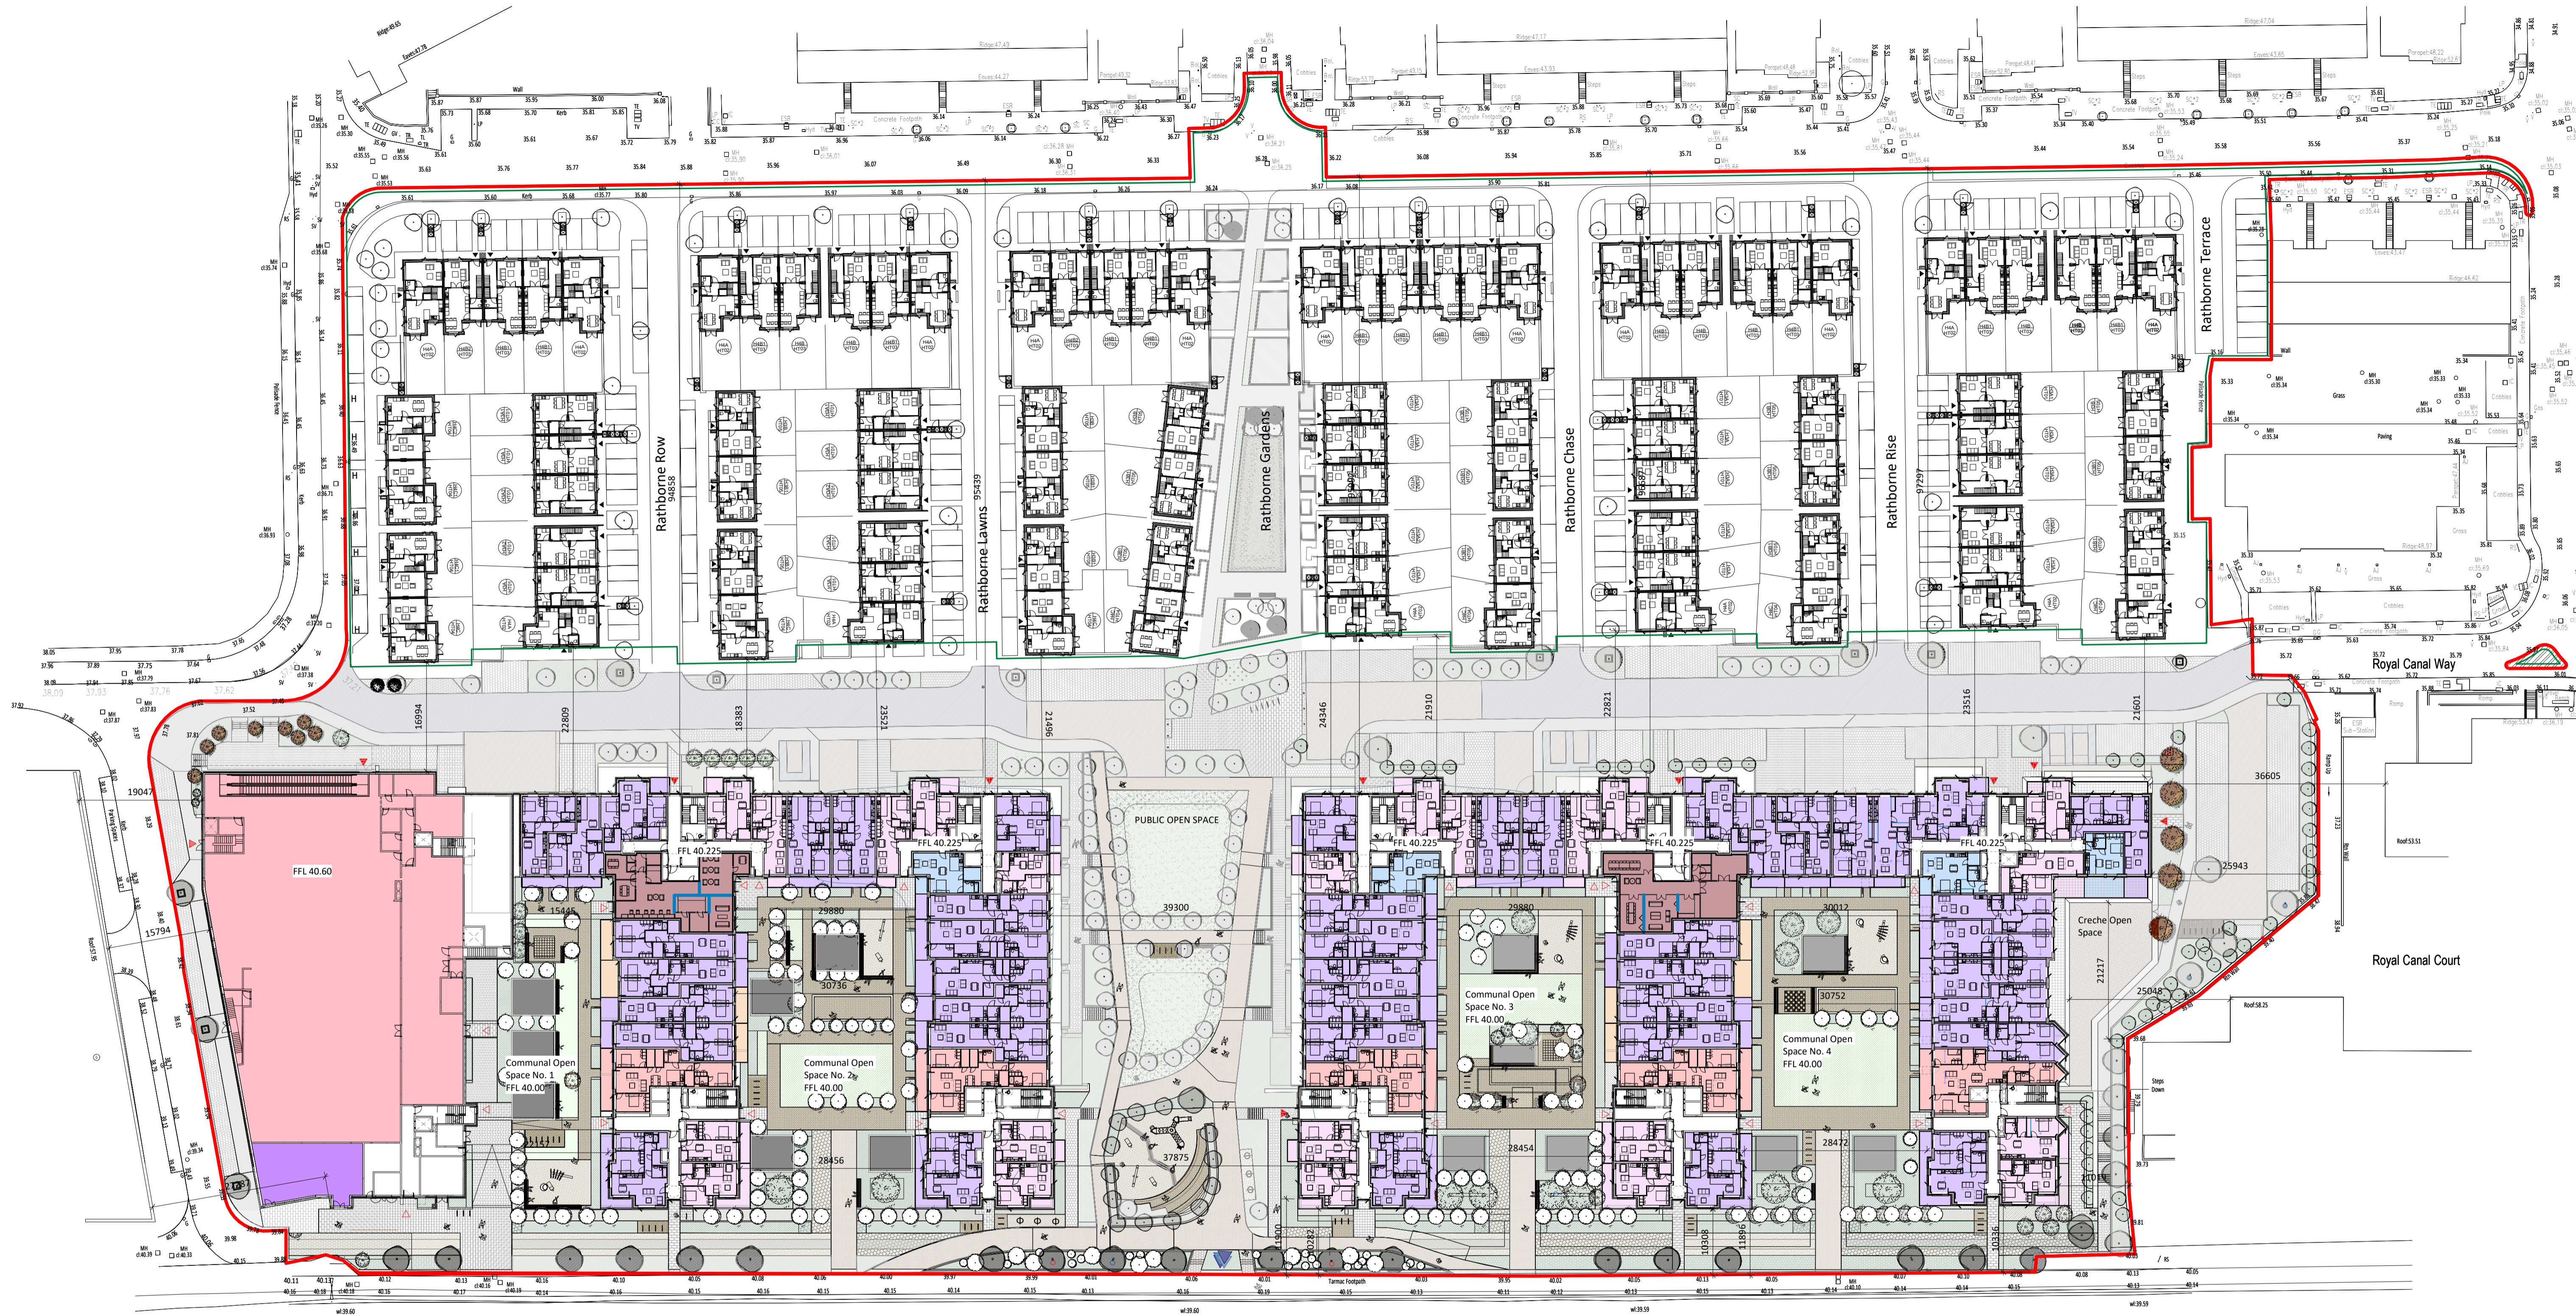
Rathborne Row
94858
Rathborne Lawns
95439
Rathborne Gardens
Rathborne Chase
Rathborne Rise
97297
Rathborne Terrace
Royal Canal Way
Royal Canal Court
16994
22809
18383
23521
21496
24346
21910
22821
23516
21601
36605
19047
15794
FFL 40.60
FFL 40.225
FFL 40.225
FFL 40.225
FFL 40.225
FFL 40.225
PUBLIC OPEN SPACE
39300
15445
29880
30736
29880
30012
30752
25943
Creche Open Space
21217
25048
Communal Open Space No. 1 FFL 40.00
Communal Open Space No. 2 FFL 40.00
Communal Open Space No. 3 FFL 40.00
Communal Open Space No. 4 FFL 40.00
28456
37875
28454
28472
10308
11896
10336
Tarmac Footpath